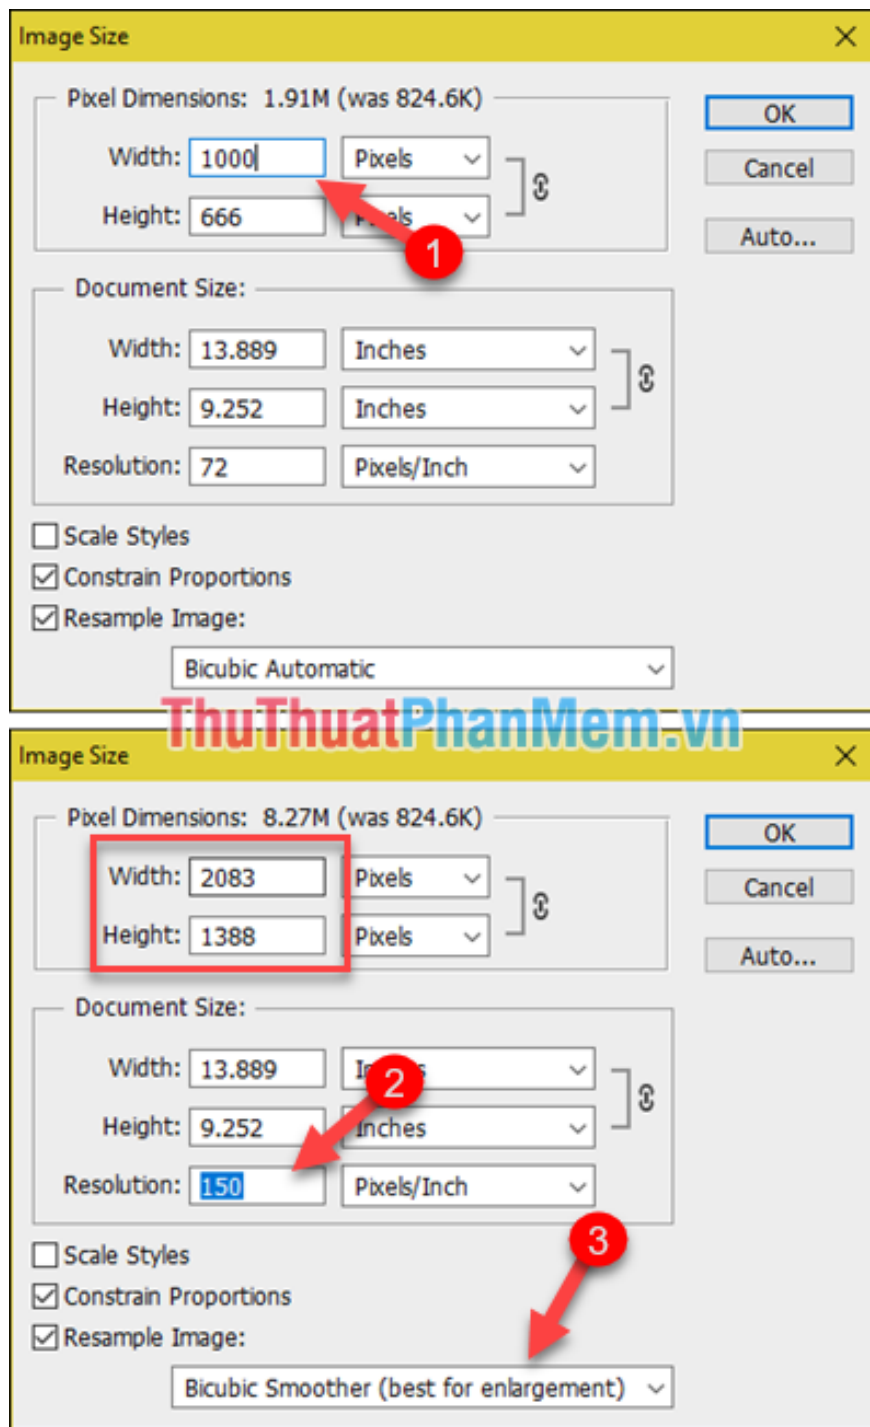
Image Size

Pixel Dimensions: 1.91M (was 824.6K)

Width: 1000 Pixels

Height: 666 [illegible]

1

OK

Cancel

Auto...

Document Size:

Width: 13.889 Inches

Height: 9.252 Inches

Resolution: 72 Pixels/Inch

Scale Styles

Constrain Proportions

Resample Image:

Bicubic Automatic

ThuThuatPhanMem.vn

Image Size

Pixel Dimensions: 8.27M (was 824.6K)

Width: 2083 Pixels

Height: 1388 Pixels

OK

Cancel

Auto...

Document Size:

Width: 13.889 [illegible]

2

Height: 9.252 Inches

Resolution: 150 Pixels/Inch

3

Scale Styles

Constrain Proportions

Resample Image:

Bicubic Smoother (best for enlargement)